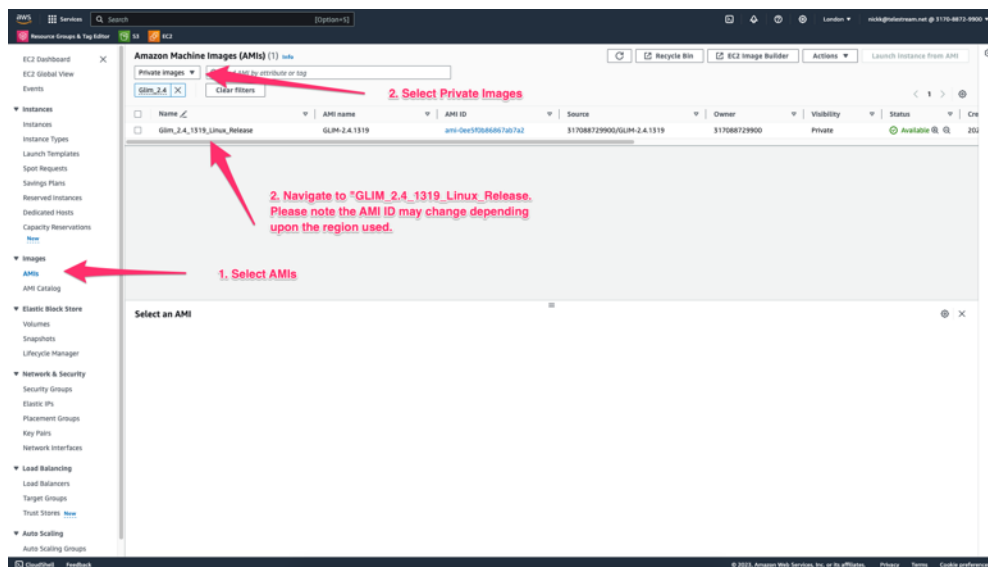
aws Services Search [Option+S] London ▼ nickk@telestream.net @ 3170-8872-9900 ▼

Resource Groups & Tag Editor S3 EC2

EC2 Dashboard
EC2 Global View
Events

▼ Instances
Instances
Instance Types
Launch Templates
Spot Requests
Savings Plans
Reserved Instances
Dedicated Hosts
Capacity Reservations New

▼ Images
AMIs
AMI Catalog

▼ Elastic Block Store
Volumes
Snapshots
Lifecycle Manager

▼ Network & Security
Security Groups
Elastic IPs
Placement Groups
Key Pairs
Network Interfaces

▼ Load Balancing
Load Balancers
Target Groups
Trust Stores New

▼ Auto Scaling
Auto Scaling Groups

Amazon Machine Images (AMIs) (1) Info

Recycle Bin EC2 Image Builder Actions ▼ Launch instance from AMI

Private images ▼ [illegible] AMI by attribute or tag

Glim_2.4 Clear filters

2. Select Private Images

< 1 >

| Name | AMI name | AMI ID | Source | Owner | Visibility | Status | Cre |
|---|---|---|---|---|---|---|---|
| Glim_2.4_1319_Linux_Release | GLIM-2.4.1319 | ami-0ee5f0b86867ab7a2 | 317088729900/GLIM-2.4.1319 | 317088729900 | Private | Available | 202 |

2. Navigate to "GLIM_2.4_1319_Linux_Release. Please note the AMI ID may change depending upon the region used.

1. Select AMIs

Select an AMI

CloudShell Feedback © 2023, Amazon Web Services, Inc. or its affiliates. Privacy Terms Cookie preferences